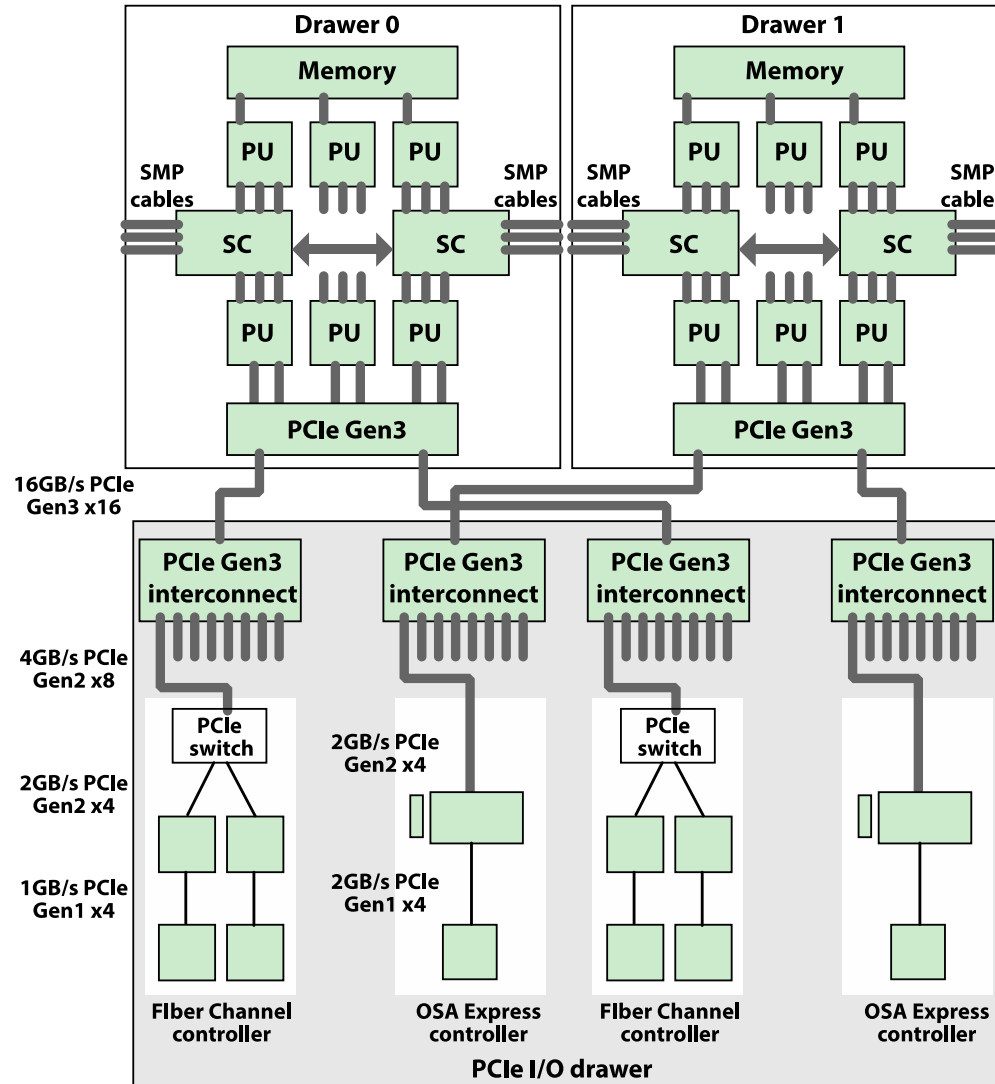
Drawer 0

Memory

PU PU PU

SMP cables

SC

SC

SMP cables

PU PU PU

PCIe Gen3

Drawer 1

Memory

PU PU PU

SMP cables

SC

SC

SMP cable

PU PU PU

PCIe Gen3

16GB/s PCIe Gen3 x16

PCIe Gen3 interconnect

PCIe Gen3 interconnect

PCIe Gen3 interconnect

PCIe Gen3 interconnect

4GB/s PCIe Gen2 x8

PCIe switch

2GB/s PCIe Gen2 x4

1GB/s PCIe Gen1 x4

2GB/s PCIe Gen2 x4

2GB/s PCIe Gen1 x4

PCIe switch

FIber Channel controller

OSA Express controller

FIber Channel controller

OSA Express controller

PCIe I/O drawer